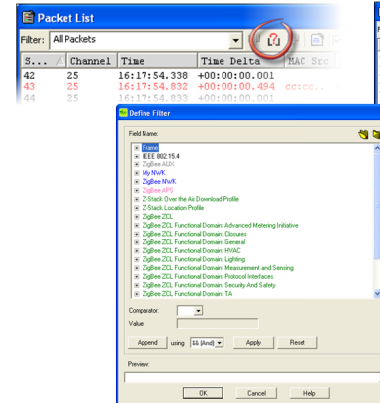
Packet List

Filter: All Packets

| S... | Channel | Time | Time Delta | MAC Src |
|---|---|---|---|---|
| 42 | 25 | 16:17:54.338 | +00:00:00.001 | |
| 43 | 25 | 16:17:54.832 | +00:00:00.494 | cc:cc.. |
| 44 | 25 | 16:17:54.832 | +00:00:00.001 | |

Define Filter

Field Name:

Frame
IEEE 802.15.4
ZigBee AUX
My NWK
ZigBee NWK
ZigBee APS
Z-Stack Over the Air Download Profile
Z-Stack Location Profile
ZigBee ZCL
ZigBee ZCL Functional Domain: Advanced Metering Initiative
ZigBee ZCL Functional Domain: Closures
ZigBee ZCL Functional Domain: General
ZigBee ZCL Functional Domain: HVAC
ZigBee ZCL Functional Domain: Lighting
ZigBee ZCL Functional Domain: Measurement and Sensing
ZigBee ZCL Functional Domain: Protocol Interfaces
ZigBee ZCL Functional Domain: Security And Safety
ZigBee ZCL Functional Domain: TA

Comparator:

Value

Append using && (And) Apply Reset

Preview:

OK Cancel Help